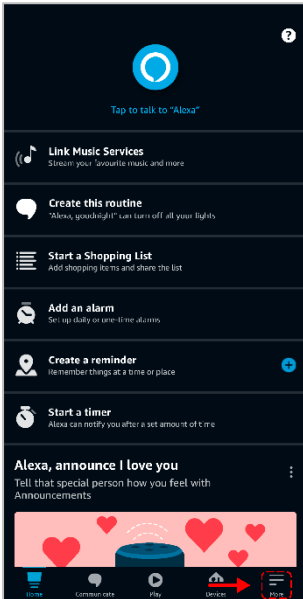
?

Tap to talk to "Alexa"

Link Music Services
Stream your favourite music and more

Create this routine
"Alexa, goodnight" can turn off all your lights

Start a Shopping List
Add shopping items and share the list

Add an alarm
Set up daily or one-time alarms

Create a reminder
Remember things at a time or place

Start a timer
Alexa can notify you after a set amount of time

Alexa, announce I love you
Tell that special person how you feel with Announcements

Home
Communicate
Play
Devices
More